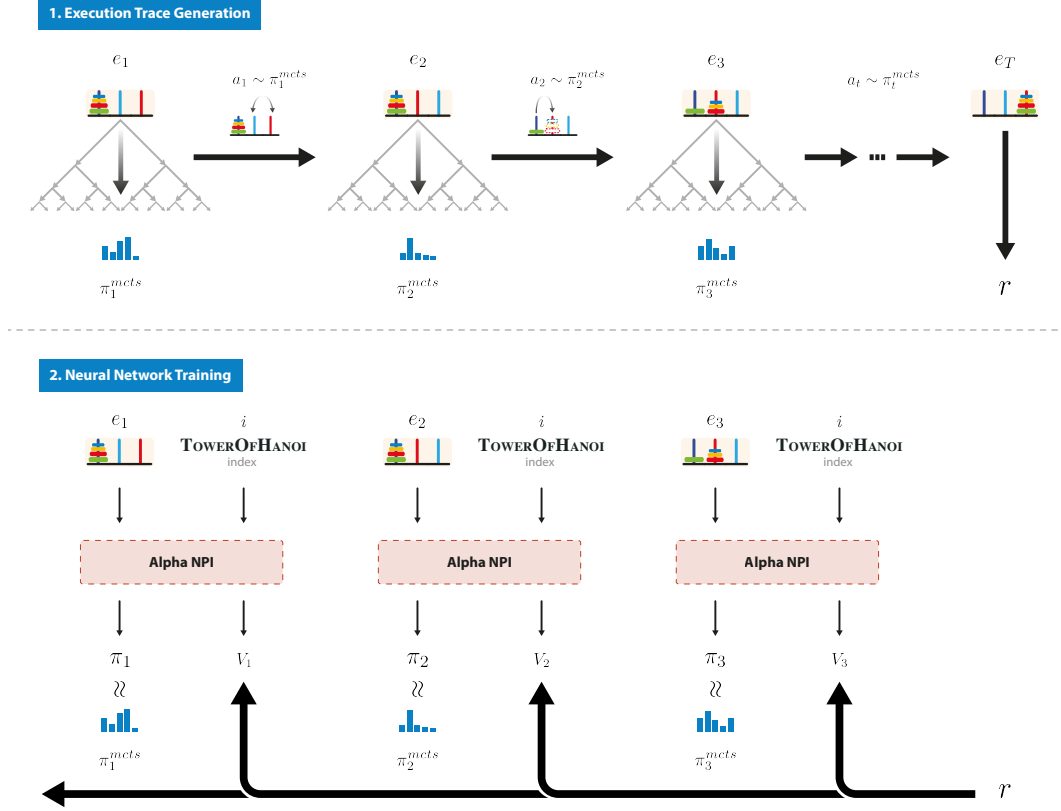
1. Execution Trace Generation

$e_1$

$a_1 \sim \pi_1^{mcts}$

$e_2$

$a_2 \sim \pi_2^{mcts}$

$e_3$

$a_t \sim \pi_t^{mcts}$

$e_T$

$\pi_1^{mcts}$

$\pi_2^{mcts}$

$\pi_3^{mcts}$

$r$

2. Neural Network Training

$e_1$ $i$ TowerOfHanoi index

$e_2$ $i$ TowerOfHanoi index

$e_3$ $i$ TowerOfHanoi index

Alpha NPI

Alpha NPI

Alpha NPI

$\pi_1$ $V_1$

$\pi_2$ $V_2$

$\pi_3$ $V_3$

$\approx$

$\approx$

$\approx$

$\pi_1^{mcts}$

$\pi_2^{mcts}$

$\pi_3^{mcts}$

$r$